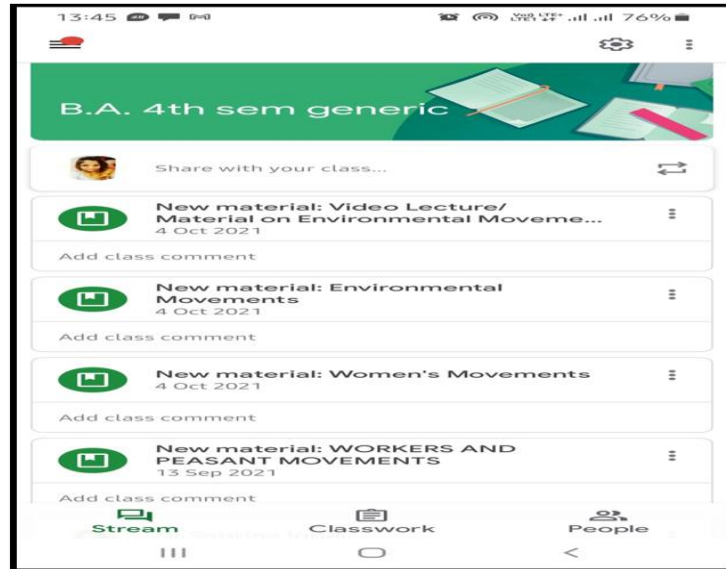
13:45

Vo) LTE+ LTE1 4G .ıl .ıl 76%

B.A. 4th sem generic

Share with your class...

New material: Video Lecture/ Material on Environmental Moveme...
4 Oct 2021

Add class comment

New material: Environmental Movements
4 Oct 2021

Add class comment

New material: Women's Movements
4 Oct 2021

Add class comment

New material: WORKERS AND PEASANT MOVEMENTS
13 Sep 2021

Add class comment

Stream

Classwork

People